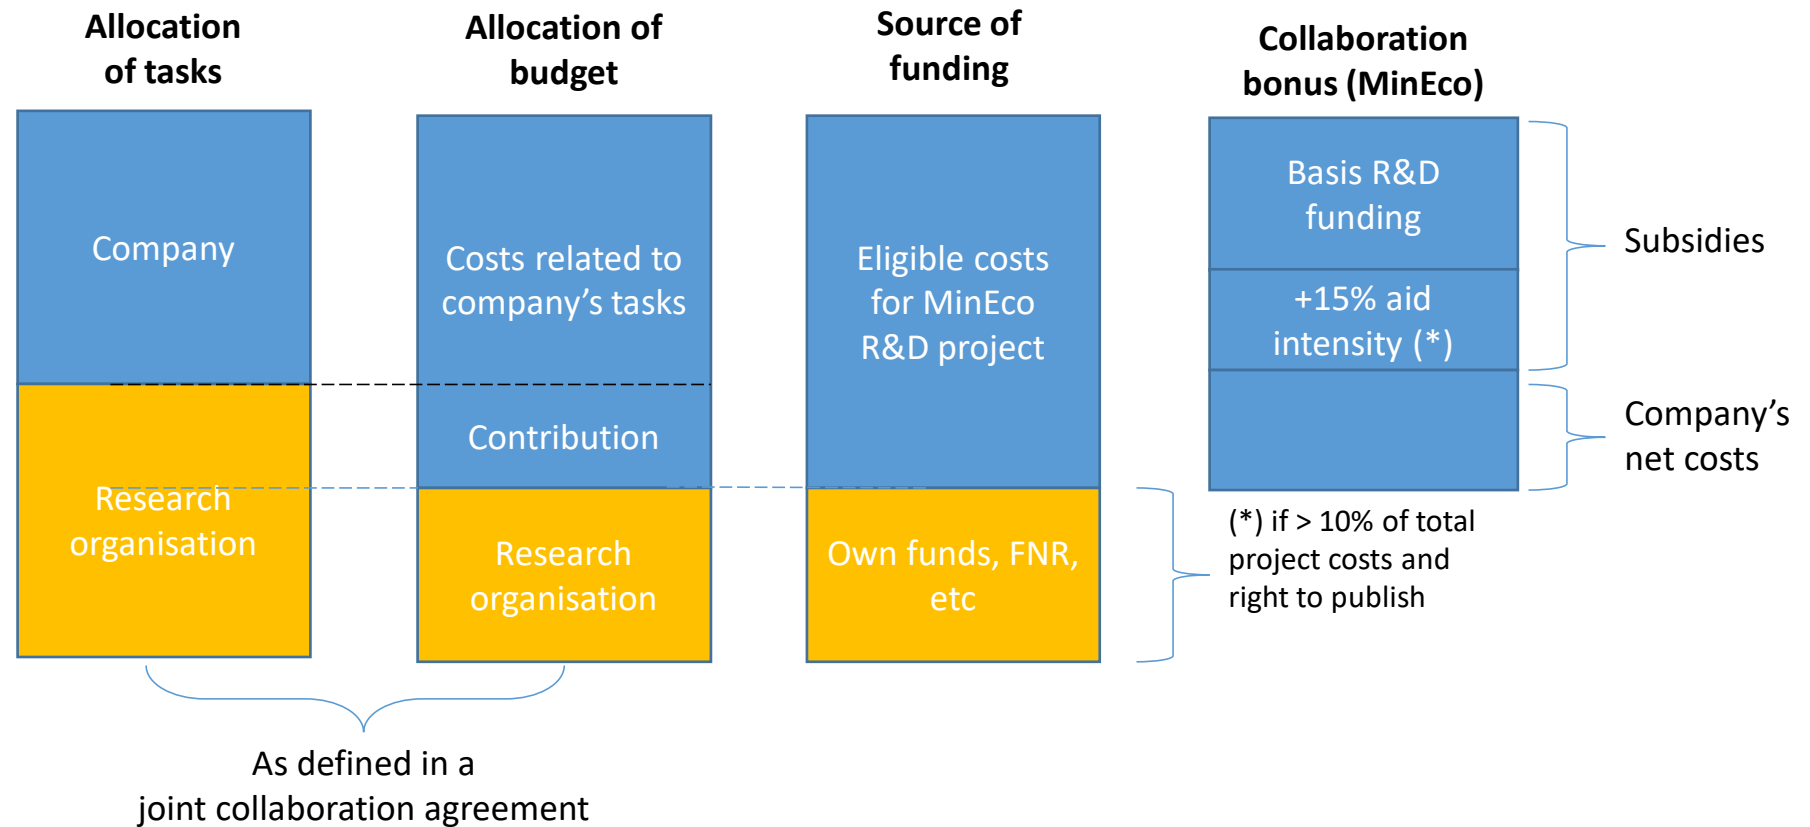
Allocation of tasks

Allocation of budget

Source of funding

Collaboration bonus (MinEco)

Company

Research organisation

Costs related to company's tasks

Contribution

Research organisation

Eligible costs for MinEco R&D project

Own funds, FNR, etc

Basis R&D funding

+15% aid intensity (*)

Subsidies

Company's net costs

(*) if > 10% of total project costs and right to publish

As defined in a joint collaboration agreement